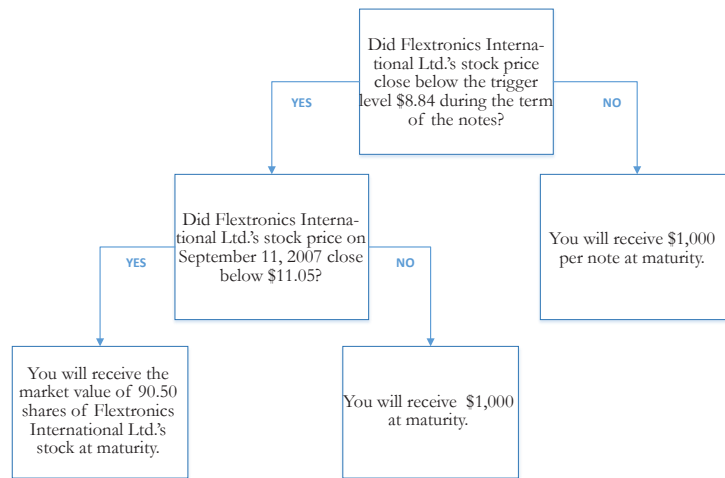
Did Flextronics International Ltd.'s stock price close below the trigger level $8.84 during the term of the notes?

YES

NO

Did Flextronics International Ltd.'s stock price on September 11, 2007 close below $11.05?

You will receive $1,000 per note at maturity.

YES

NO

You will receive the market value of 90.50 shares of Flextronics International Ltd.'s stock at maturity.

You will receive $1,000 at maturity.